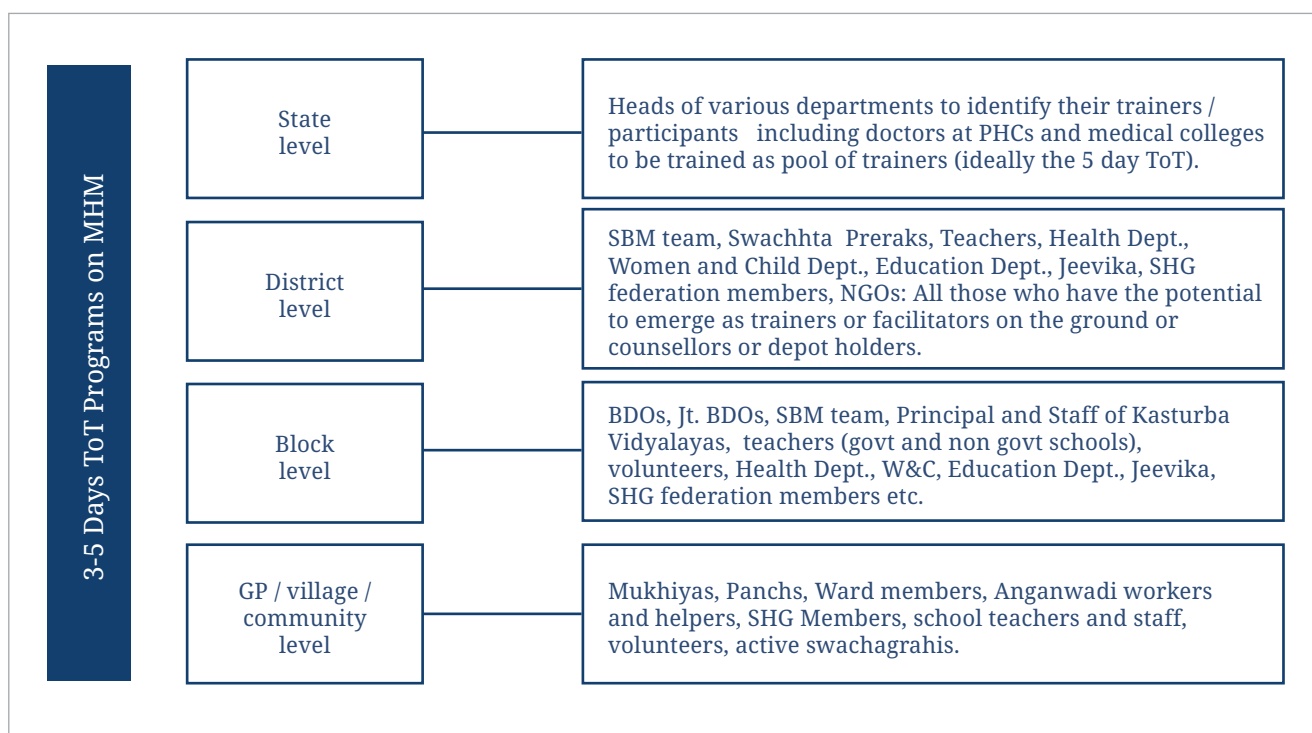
3-5 Days ToT Programs on MHM

State level

Heads of various departments to identify their trainers / participants including doctors at PHCs and medical colleges to be trained as pool of trainers (ideally the 5 day ToT).

District level

SBM team, Swachhta Preraks, Teachers, Health Dept., Women and Child Dept., Education Dept., Jeevika, SHG federation members, NGOs: All those who have the potential to emerge as trainers or facilitators on the ground or counsellors or depot holders.

Block level

BDOs, Jt. BDOs, SBM team, Principal and Staff of Kasturba Vidyalayas, teachers (govt and non govt schools), volunteers, Health Dept., W&C, Education Dept., Jeevika, SHG federation members etc.

GP / village / community level

Mukhiyas, Panchs, Ward members, Anganwadi workers and helpers, SHG Members, school teachers and staff, volunteers, active swachagrahis.